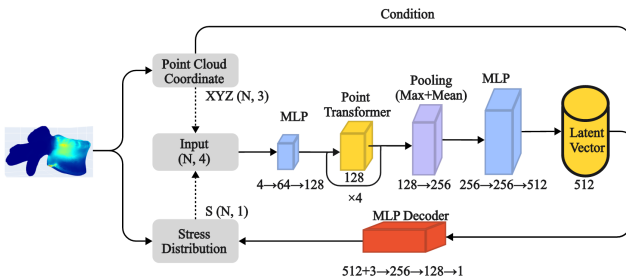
Condition

Point Cloud Coordinate

XYZ (N, 3)

Input (N, 4)

S (N, 1)

Stress Distribution

MLP

4→64→128

Point Transformer

128

×4

Pooling (Max+Mean)

128→256

MLP

256→256→512

Latent Vector

512

MLP Decoder

512+3→256→128→1